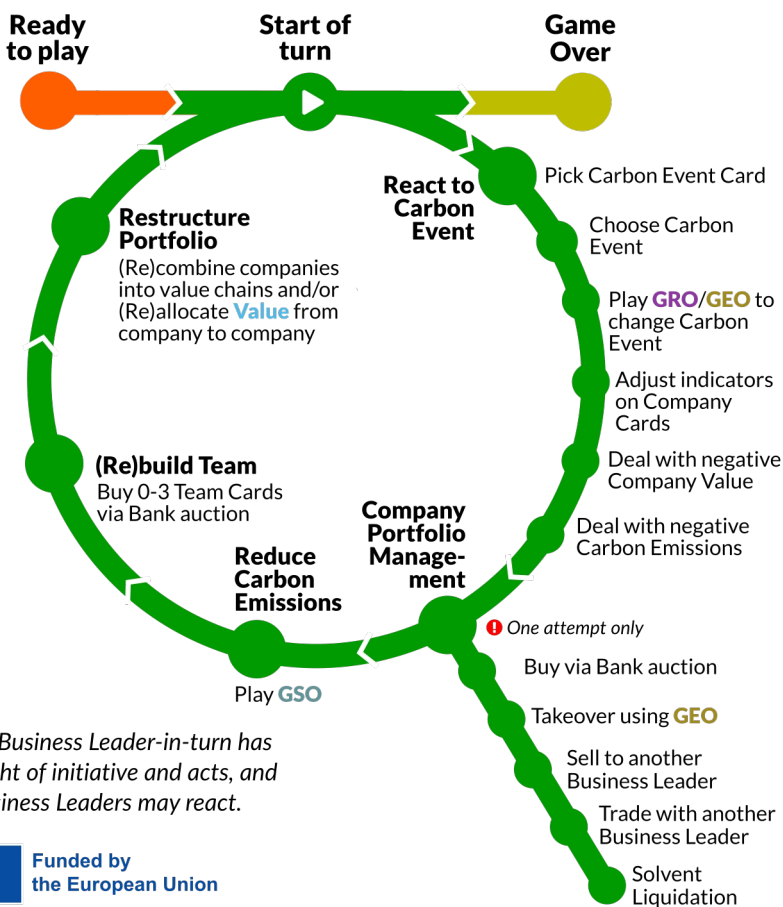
Ready to play

Start of turn

Game Over

React to Carbon Event

Pick Carbon Event Card

Choose Carbon Event

Play GRO/GEO to change Carbon Event

Adjust indicators on Company Cards

Deal with negative Company Value

Deal with negative Carbon Emissions

Restructure Portfolio
(Re)combine companies into value chains and/or (Re)allocate Value from company to company

(Re)build Team
Buy 0-3 Team Cards via Bank auction

Reduce Carbon Emissions

Play GSO

Company Portfolio Management

One attempt only

Buy via Bank auction

Takeover using GEO

Sell to another Business Leader

Trade with another Business Leader

Solvent Liquidation

Business Leader-in-turn has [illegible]ht of initiative and acts, and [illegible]iness Leaders may react.

Funded by the European Union